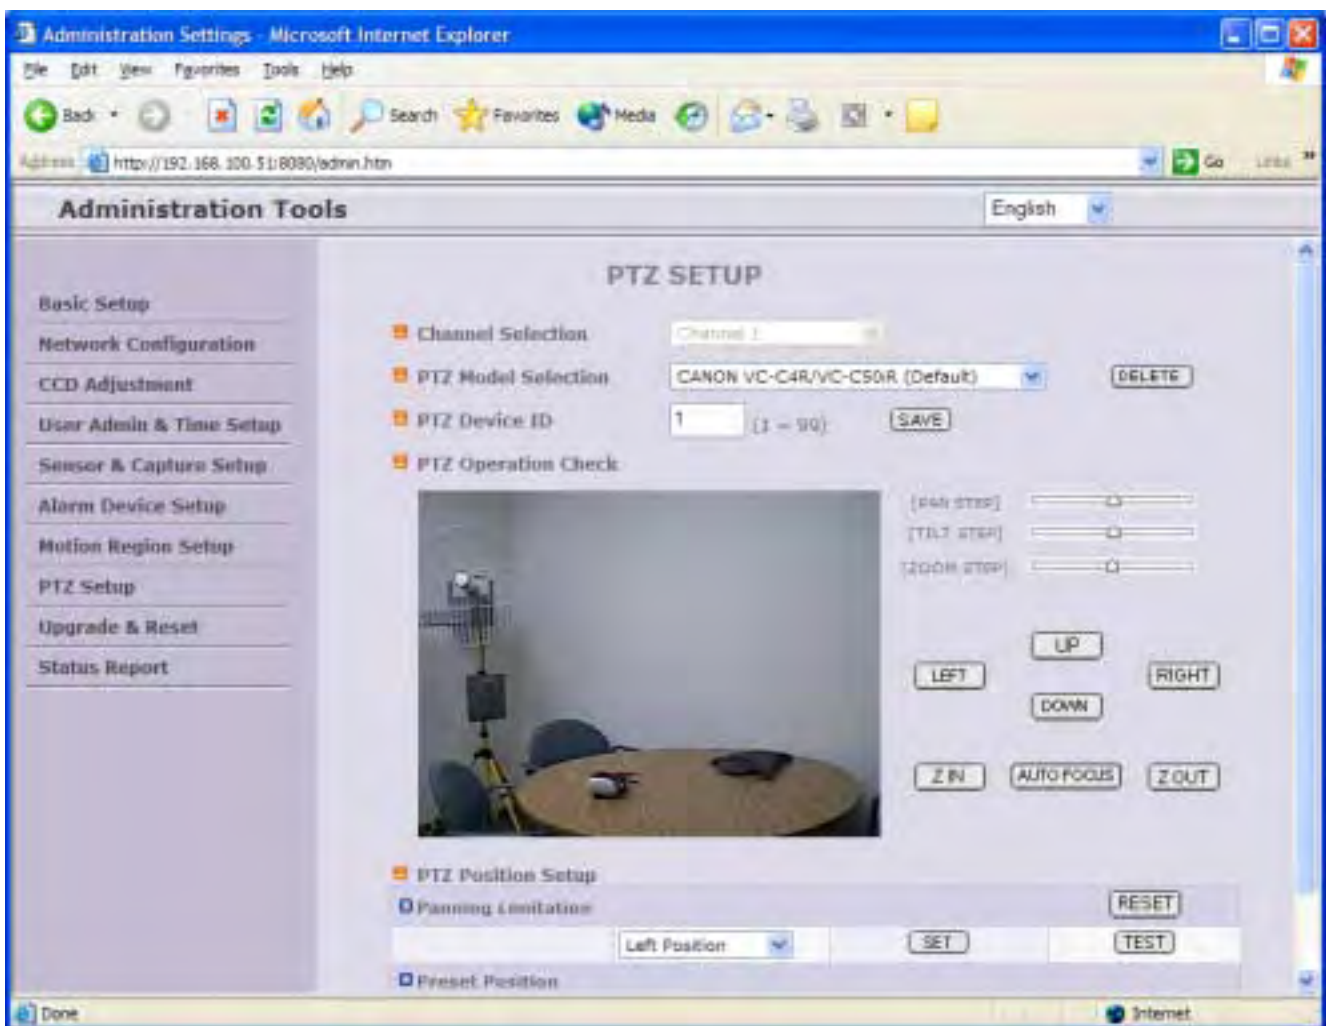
Administration Settings - Microsoft Internet Explorer

File Edit View Favorites Tools Help

Back Search Favorites Media

Address http://192.168.100.51:8080/admin.htm Go Links

Administration Tools

English

Basic Setup
Network Configuration
CCD Adjustment
User Admin & Time Setup
Sensor & Capture Setup
Alarm Device Setup
Motion Region Setup
PTZ Setup
Upgrade & Reset
Status Report

PTZ SETUP

Channel Selection Channel 1

PTZ Model Selection CANON VC-C4R/VC-C50iR (Default) DELETE

PTZ Device ID 1 (1 ~ 99) SAVE

PTZ Operation Check

[PAN STEP]
[TILT STEP]
[ZOOM STEP]

UP
LEFT RIGHT
DOWN

Z IN AUTO FOCUS Z OUT

PTZ Position Setup

Panning Limitation RESET

Left Position SET TEST

Preset Position

Done Internet